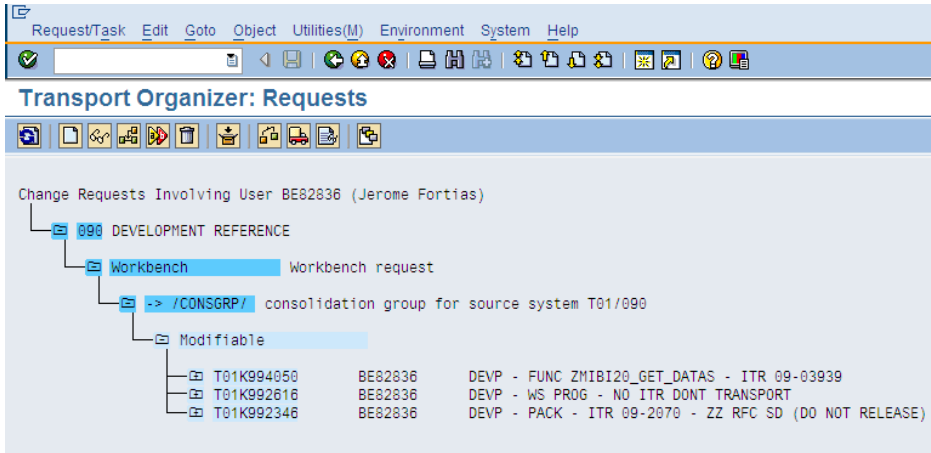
Request/Task Edit Goto Object Utilities(M) Environment System Help

Transport Organizer: Requests

Change Requests Involving User BE82836 (Jerome Fortias)

090 DEVELOPMENT REFERENCE

Workbench Workbench request

-> /CONSGRP/ consolidation group for source system T01/090

Modifiable

| T01K994050 | BE82836 | DEVP - FUNC ZMIBI20_GET_DATAS - ITR 09-03939 |
|---|---|---|
| T01K992616 | BE82836 | DEVP - WS PROG - NO ITR DONT TRANSPORT |
| T01K992346 | BE82836 | DEVP - PACK - ITR 09-2070 - ZZ RFC SD (DO NOT RELEASE) |